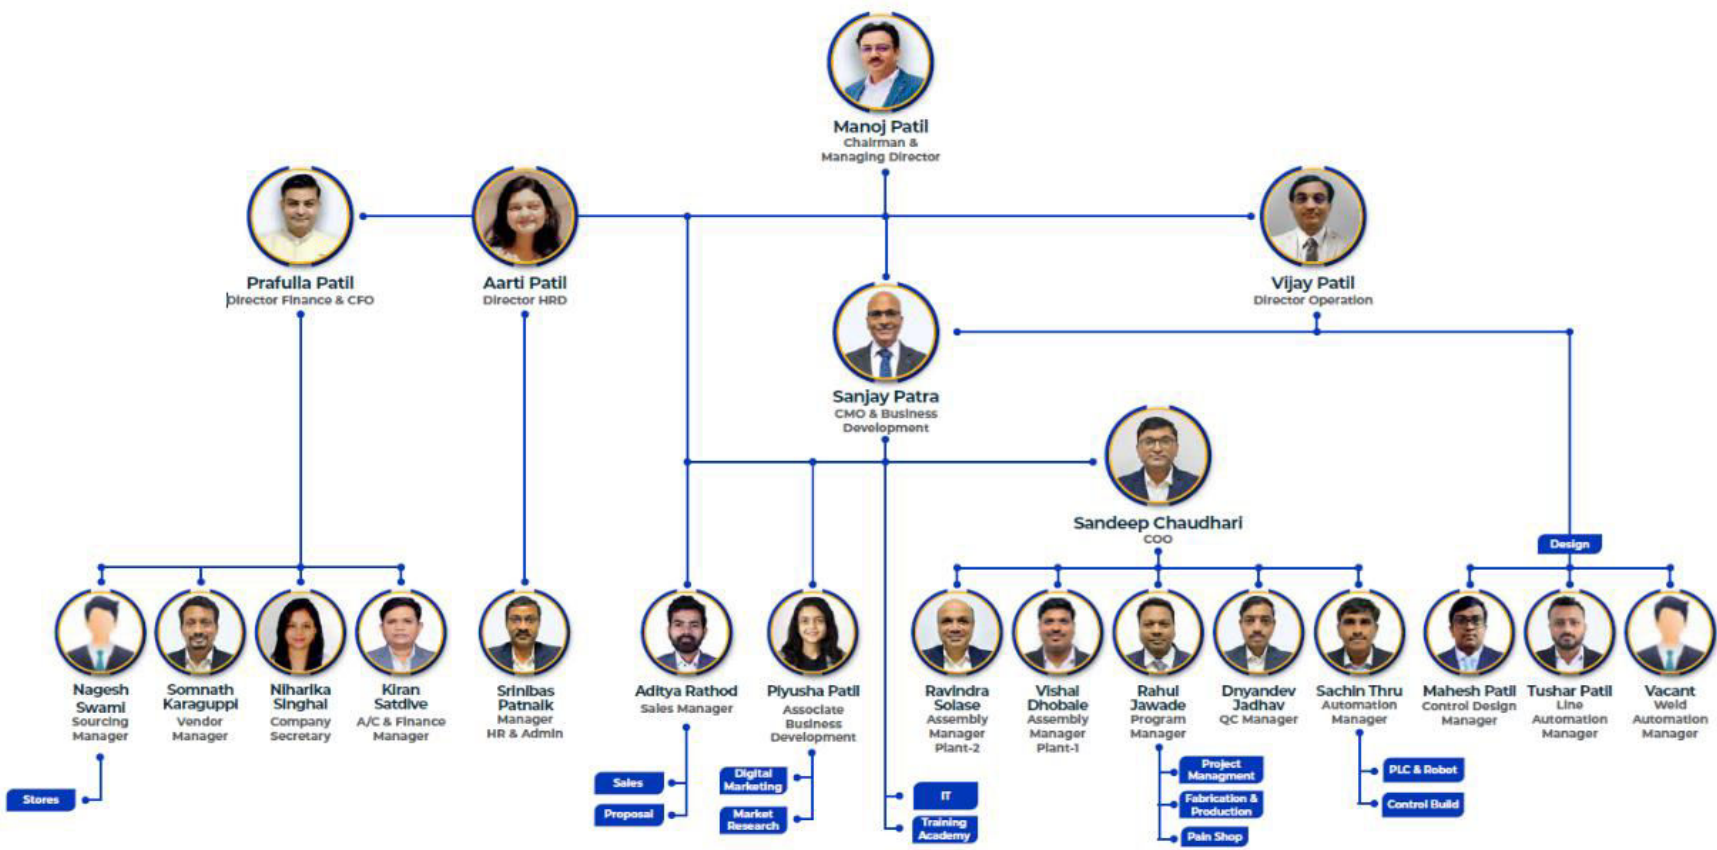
Manoj Patil
Chairman & Managing Director

Prafulla Patil
Director Finance & CFO

Aarti Patil
Director HRD

Vijay Patil
Director Operation

Sanjay Patra
CMO & Business Development

Sandeep Chaudhari
COO

Design

Nagesh Swami
Sourcing Manager

Somnath Karaguppi
Vendor Manager

Niharika Singhal
Company Secretary

Kiran Satdive
A/C & Finance Manager

Srinibas Patnaik
Manager HR & Admin

Aditya Rathod
Sales Manager

Piyusha Patil
Associate Business Development

Ravindra Solase
Assembly Manager Plant-2

Vishal Dhobale
Assembly Manager Plant-1

Rahul Jawade
Program Manager

Dnyandev Jadhav
QC Manager

Sachin Thru
Automation Manager

Mahesh Patil
Control Design Manager

Tushar Patil
Line Automation Manager

Vacant
Weld Automation Manager

Stores

Sales

Proposal

Digital Marketing

Market Research

IT

Training Academy

Project Managment

Fabrication & Production

Pain Shop

PLC & Robot

Control Build